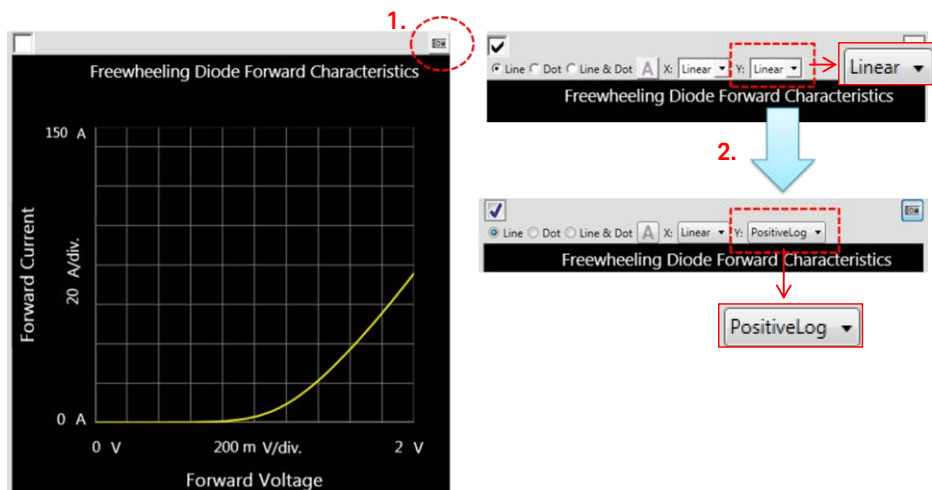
1.

Freewheeling Diode Forward Characteristics

150 A

Forward Current

20 A/div.

0 A

0 V

200 m V/div.

2 V

Forward Voltage

Line Dot Line & Dot A X: Linear Y: Linear

Linear

Freewheeling Diode Forward Characteristics

2.

Line Dot Line & Dot A X: Linear Y: PositiveLog

Freewheeling Diode Forward Characteristics

PositiveLog